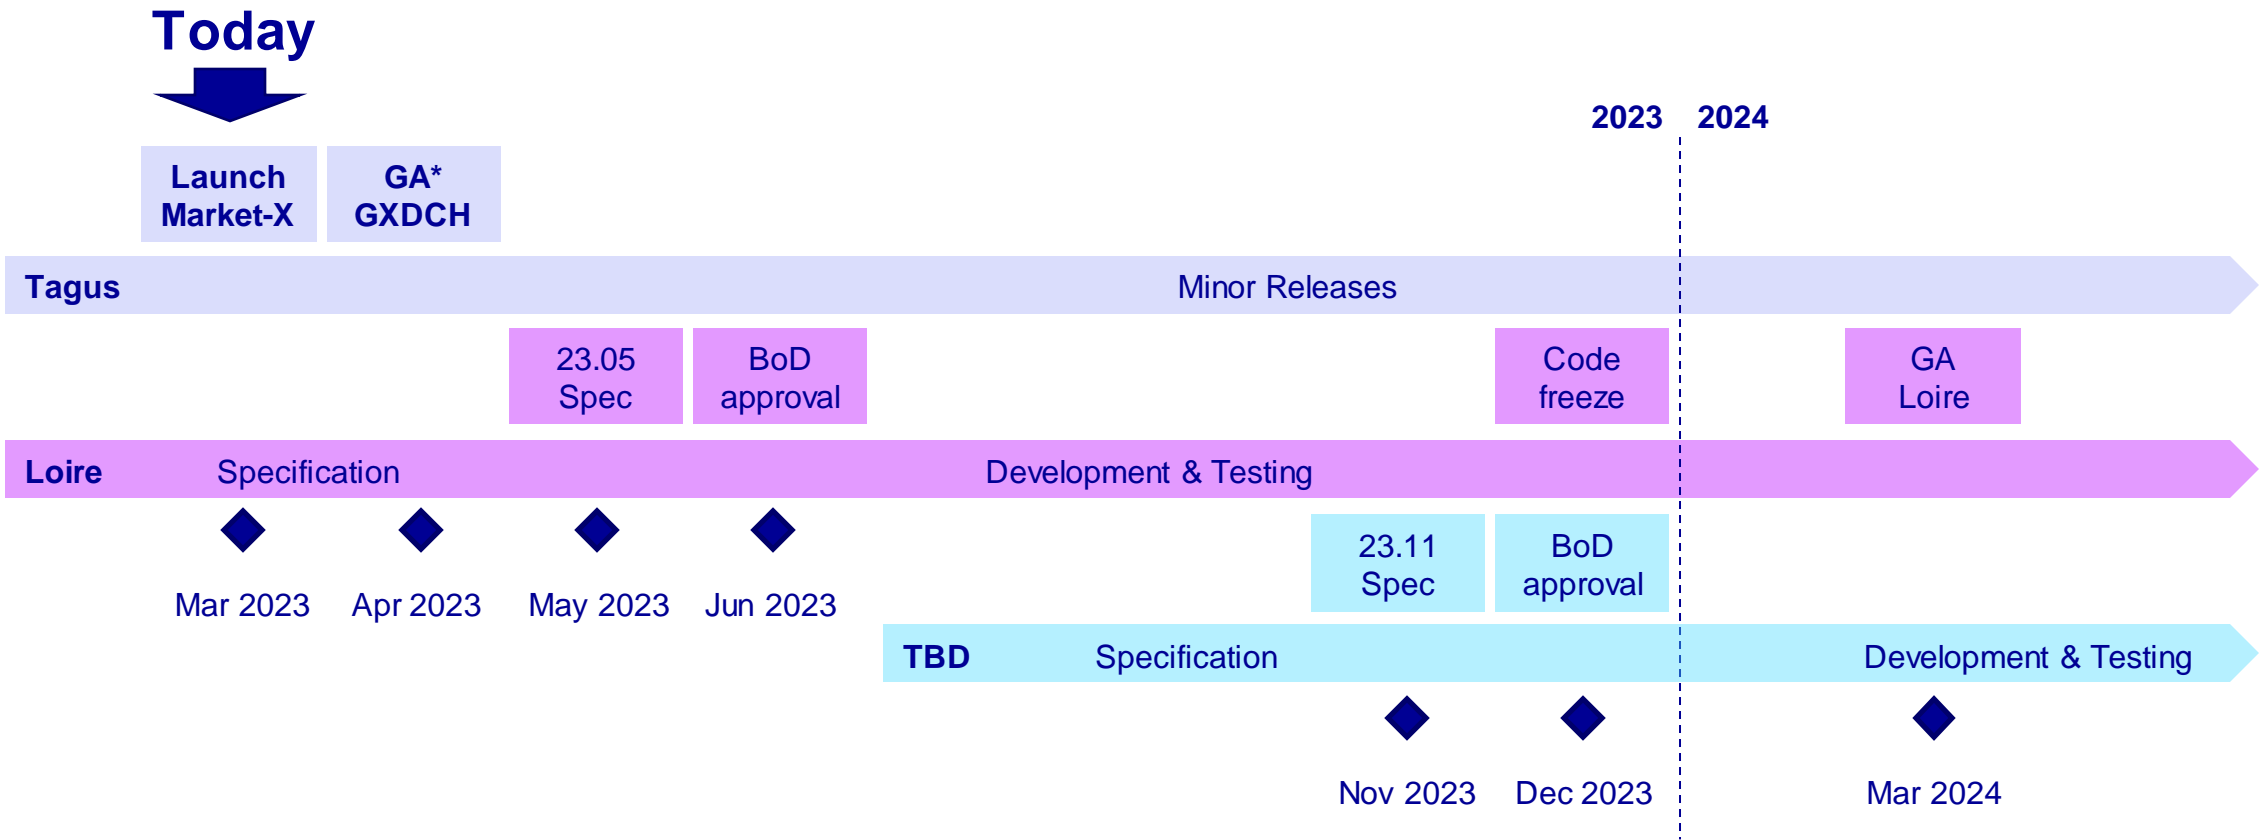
Today

2023 2024

Launch Market-X

GA* GXDCH

Tagus

Minor Releases

23.05 Spec

BoD approval

Code freeze

GA Loire

Loire

Specification

Development & Testing

23.11 Spec

BoD approval

Mar 2023

Apr 2023

May 2023

Jun 2023

TBD

Specification

Development & Testing

Nov 2023

Dec 2023

Mar 2024